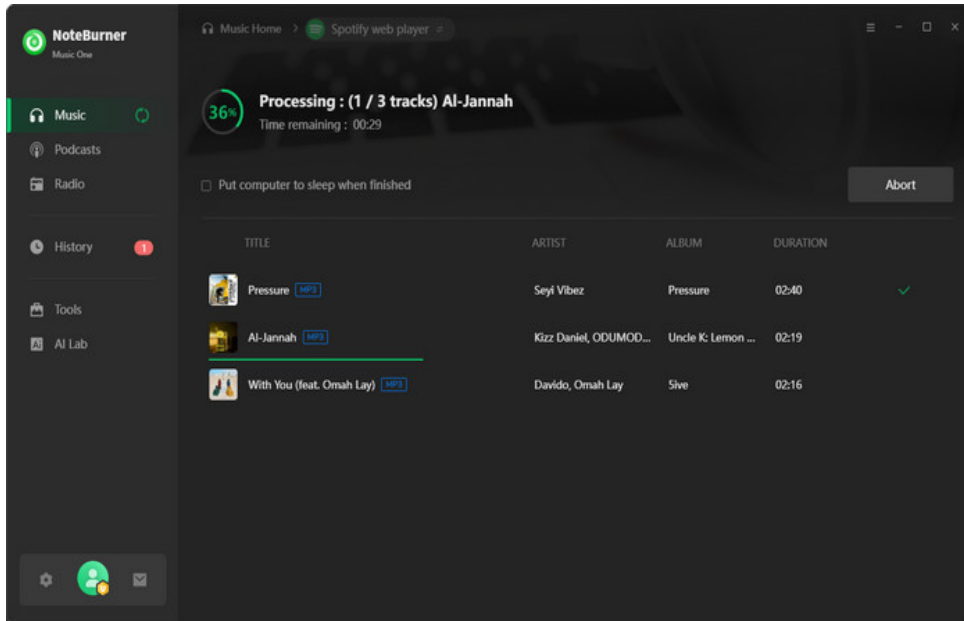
NoteBurner
Music One

Music
Podcasts
Radio
History 1
Tools
AI Lab

Music Home > Spotify web player

36%
Processing : (1 / 3 tracks) Al-Jannah
Time remaining : 00:29

Put computer to sleep when finished

Abort

| TITLE | ARTIST | ALBUM | DURATION |
|---|---|---|---|
| Pressure MP3 | Seyi Vibez | Pressure | 02:40 |
| Al-Jannah MP3 | Kizz Daniel, ODUMOD... | Uncle K: Lemon ... | 02:19 |
| With You (feat. Omah Lay) MP3 | Davido, Omah Lay | 5ive | 02:16 |